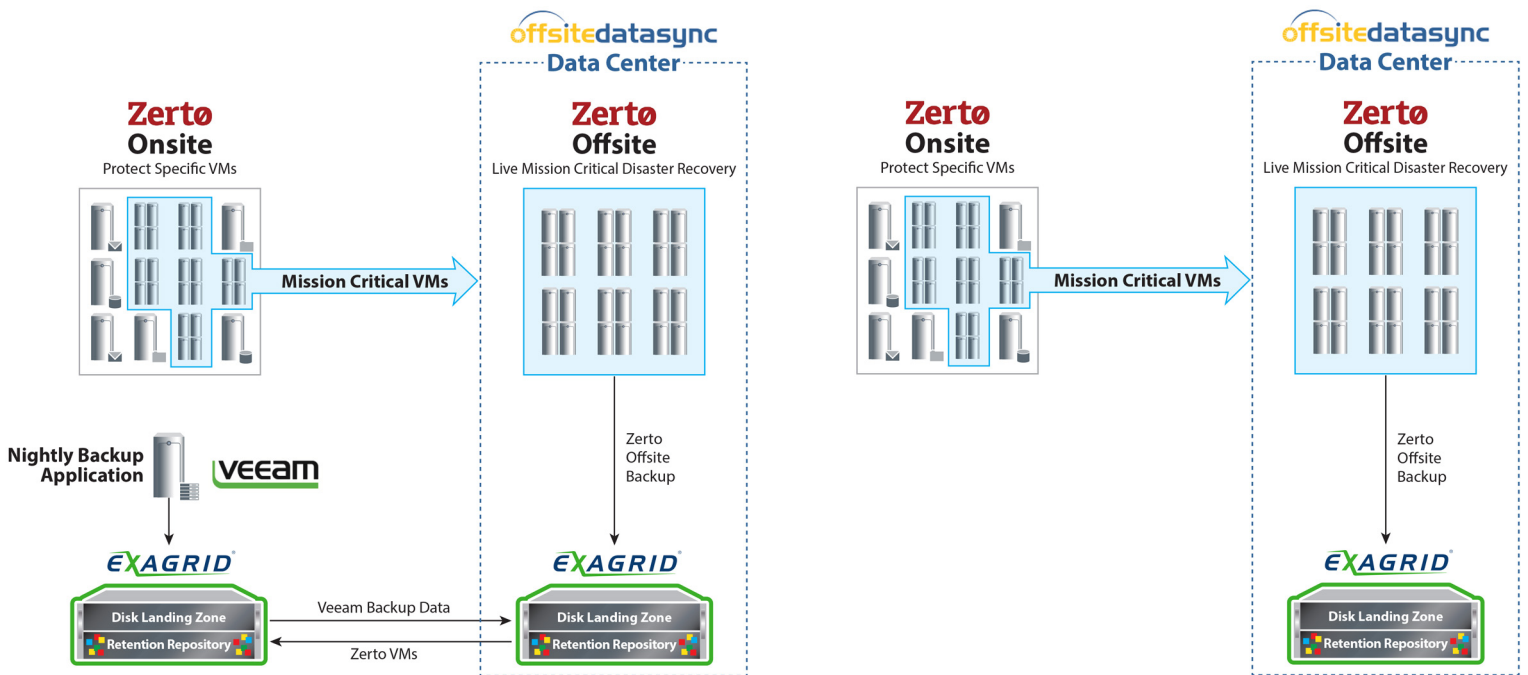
offsitedatasync
Data Center

Zerto
Onsite
Protect Specific VMs

Mission Critical VMs

Zerto
Offsite
Live Mission Critical Disaster Recovery

Nightly Backup Application

VEEAM

Zerto Offsite Backup

EXAGRID

Disk Landing Zone
Retention Repository

Veeam Backup Data

Zerto VMs

EXAGRID

Disk Landing Zone
Retention Repository

offsitedatasync
Data Center

Zerto
Onsite
Protect Specific VMs

Mission Critical VMs

Zerto
Offsite
Live Mission Critical Disaster Recovery

Zerto Offsite Backup

EXAGRID

Disk Landing Zone
Retention Repository